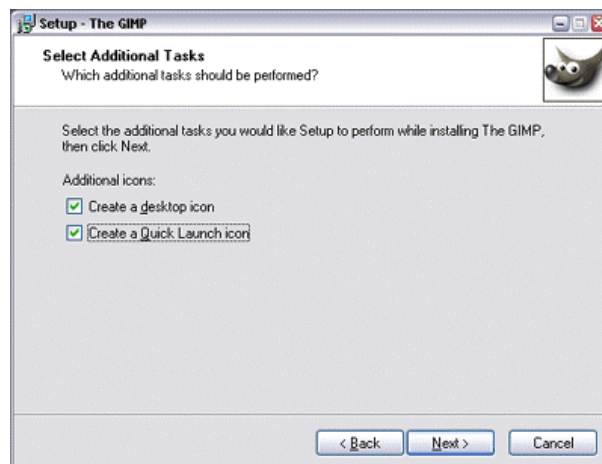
Setup - The GIMP

Select Additional Tasks
Which additional tasks should be performed?

Select the additional tasks you would like Setup to perform while installing The GIMP, then click Next.

Additional icons:

Create a desktop icon

Create a Quick Launch icon

< Back

Next >

Cancel